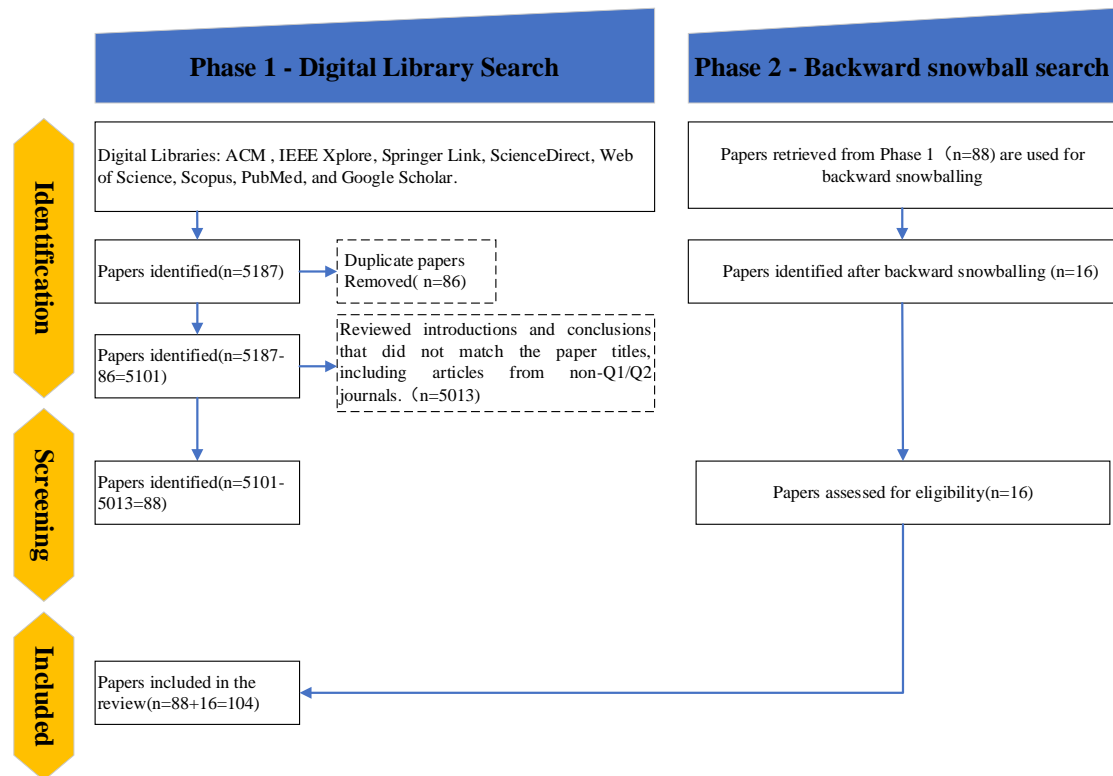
Phase 1 - Digital Library Search

Phase 2 - Backward snowball search

Identification

Screening

Included

Digital Libraries: ACM , IEEE Xplore, Springer Link, ScienceDirect, Web of Science, Scopus, PubMed, and Google Scholar.

Papers identified(n=5187)

Duplicate papers Removed( n=86)

Papers identified(n=5187-86=5101)

Reviewed introductions and conclusions that did not match the paper titles, including articles from non-Q1/Q2 journals.（n=5013)

Papers identified(n=5101-5013=88)

Papers included in the review(n=88+16=104)

Papers retrieved from Phase 1（n=88) are used for backward snowballing

Papers identified after backward snowballing (n=16)

Papers assessed for eligibility(n=16)